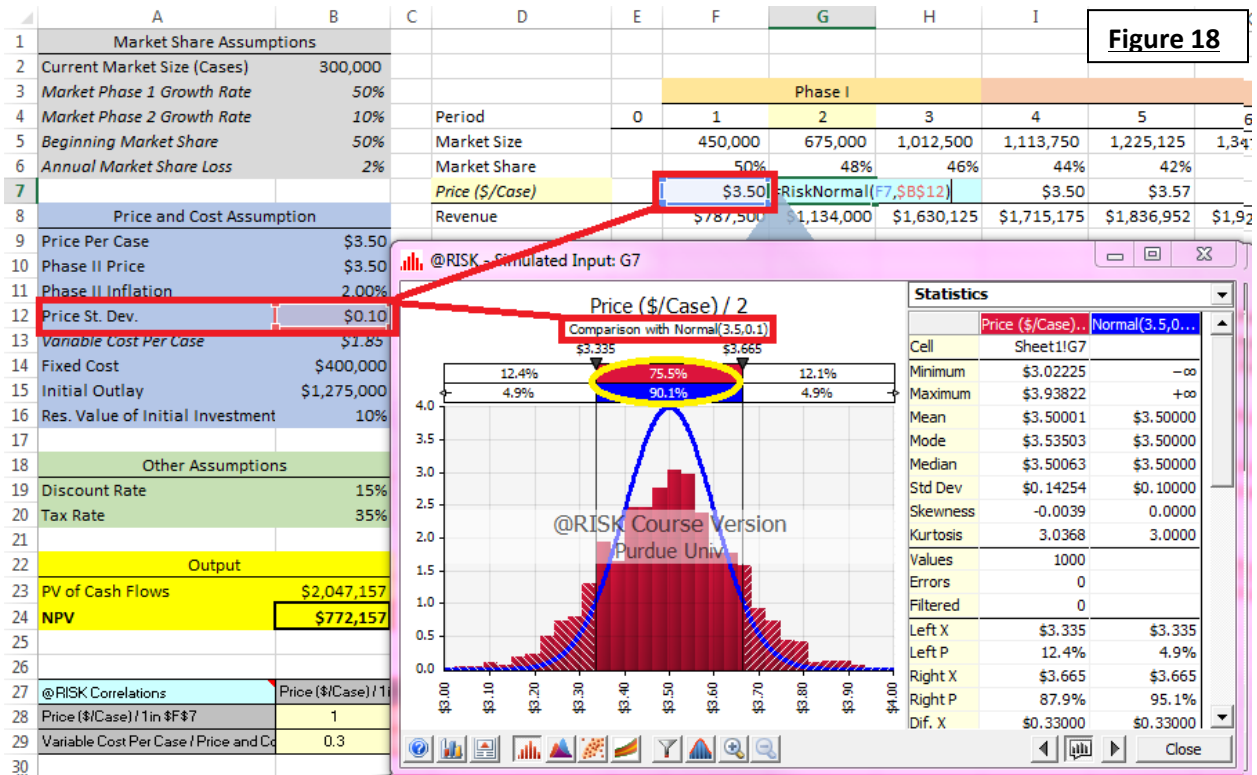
Figure 18

| | A | B | C | D | E | F | G | H | I | |
|---|---|---|---|---|---|---|---|---|---|---|
| 1 | Market Share Assumptions | | | | | | | | | |
| 2 | Current Market Size (Cases) | 300,000 | | | | | | | | |
| 3 | Market Phase 1 Growth Rate | 50% | | | | | Phase I | | | |
| 4 | Market Phase 2 Growth Rate | 10% | | Period | 0 | 1 | 2 | 3 | 4 | 5 |
| 5 | Beginning Market Share | 50% | | Market Size | | 450,000 | 675,000 | 1,012,500 | 1,113,750 | 1,225,125 |
| 6 | Annual Market Share Loss | 2% | | Market Share | | 50% | 48% | 46% | 44% | 42% |
| 7 | | | | Price ($/Case) | | $3.50 | =RiskNormal(F7,$B$12) | | $3.50 | $3.57 |
| 8 | Price and Cost Assumption | | | Revenue | | $787,500 | $1,134,000 | $1,630,125 | $1,715,175 | $1,836,952 |
| 9 | Price Per Case | $3.50 | | | | | | | | |
| 10 | Phase II Price | $3.50 | | | | | | | | |
| 11 | Phase II Inflation | 2.00% | | | | | | | | |
| 12 | Price St. Dev. | $0.10 | | | | | | | | |
| 13 | Variable Cost Per Case | $1.85 | | | | | | | | |
| 14 | Fixed Cost | $400,000 | | | | | | | | |
| 15 | Initial Outlay | $1,275,000 | | | | | | | | |
| 16 | Res. Value of Initial Investment | 10% | | | | | | | | |
| 17 | | | | | | | | | | |
| 18 | Other Assumptions | | | | | | | | | |
| 19 | Discount Rate | 15% | | | | | | | | |
| 20 | Tax Rate | 35% | | | | | | | | |
| 21 | | | | | | | | | | |
| 22 | Output | | | | | | | | | |
| 23 | PV of Cash Flows | $2,047,157 | | | | | | | | |
| 24 | NPV | $772,157 | | | | | | | | |
| 25 | | | | | | | | | | |
| 26 | | | | | | | | | | |
| 27 | @RISK Correlations | Price ($/Case) / 1i | | | | | | | | |
| 28 | Price ($/Case) / 1in $F$7 | 1 | | | | | | | | |
| 29 | Variable Cost Per Case / Price and Co | 0.3 | | | | | | | | |
| 30 | | | | | | | | | | |

@RISK - Simulated Input: G7

Price ($/Case) / 2
Comparison with Normal(3.5,0.1)
$3.335 $3.665
12.4% 75.5% 12.1%
4.9% 90.1% 4.9%
4.0 3.5 3.0 2.5 2.0 1.5 1.0 0.5 0.0
$3.00 $3.10 $3.20 $3.30 $3.40 $3.50 $3.60 $3.70 $3.80 $3.90 $4.00
@RISK Course Version
Purdue Univ

Statistics

| | Price ($/Case).. | Normal(3.5,0... |
|---|---|---|
| Cell | Sheet1!G7 | |
| Minimum | $3.02225 | −∞ |
| Maximum | $3.93822 | +∞ |
| Mean | $3.50001 | $3.50000 |
| Mode | $3.53503 | $3.50000 |
| Median | $3.50063 | $3.50000 |
| Std Dev | $0.14254 | $0.10000 |
| Skewness | -0.0039 | 0.0000 |
| Kurtosis | 3.0368 | 3.0000 |
| Values | 1000 | |
| Errors | 0 | |
| Filtered | 0 | |
| Left X | $3.335 | $3.335 |
| Left P | 12.4% | 4.9% |
| Right X | $3.665 | $3.665 |
| Right P | 87.9% | 95.1% |
| Dif. X | $0.33000 | $0.33000 |

Close